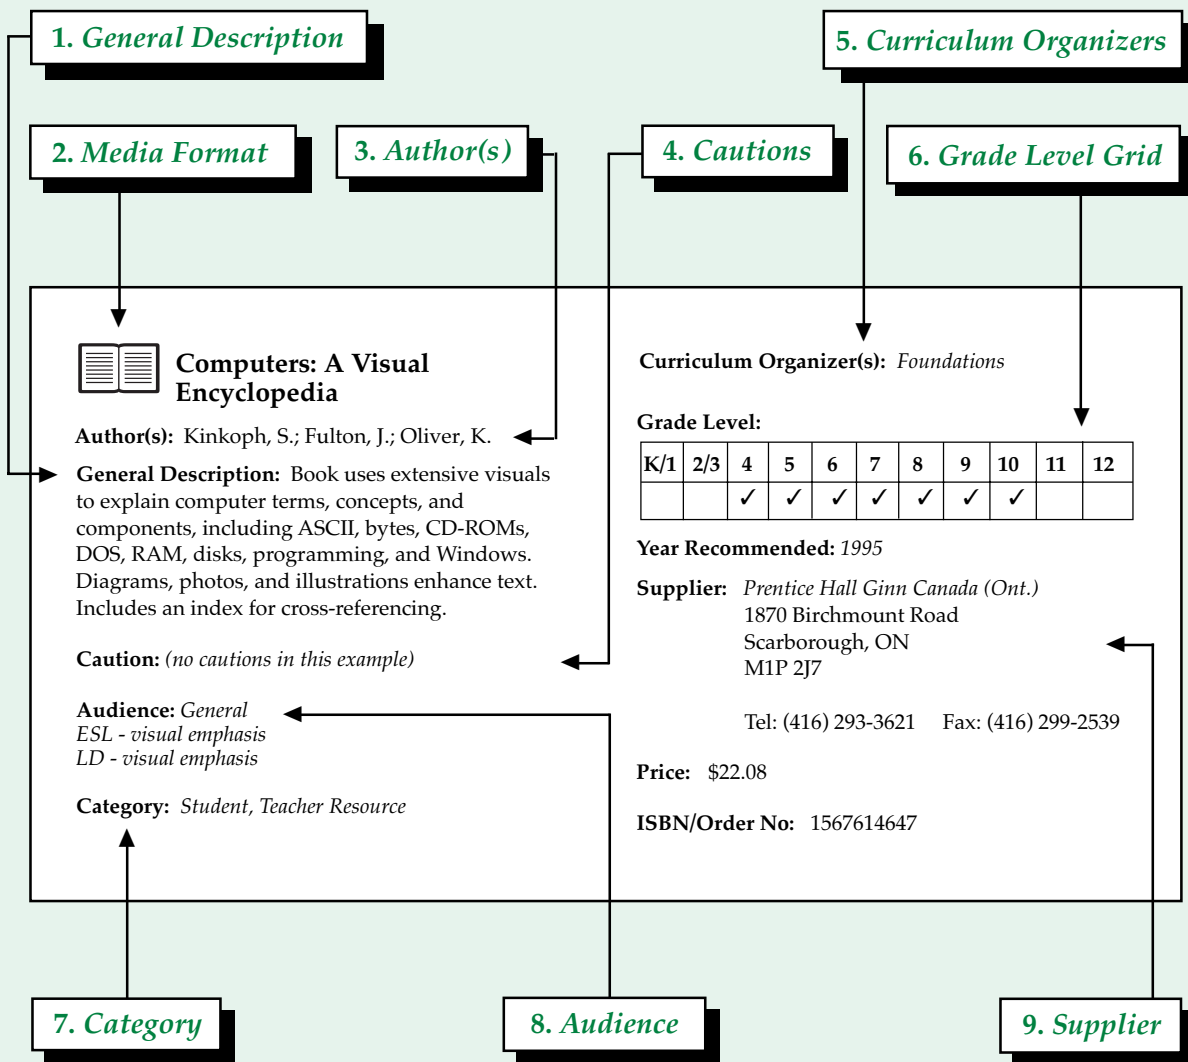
1. General Description

5. Curriculum Organizers

2. Media Format

3. Author(s)

4. Cautions

6. Grade Level Grid

Computers: A Visual Encyclopedia

Author(s): Kinkoph, S.; Fulton, J.; Oliver, K.

General Description: Book uses extensive visuals to explain computer terms, concepts, and components, including ASCII, bytes, CD-ROMs, DOS, RAM, disks, programming, and Windows. Diagrams, photos, and illustrations enhance text. Includes an index for cross-referencing.

Caution: (no cautions in this example)

Audience: General
ESL - visual emphasis
LD - visual emphasis

Category: Student, Teacher Resource

Curriculum Organizer(s): Foundations

Grade Level:

| K/1 | 2/3 | 4 | 5 | 6 | 7 | 8 | 9 | 10 | 11 | 12 |
|---|---|---|---|---|---|---|---|---|---|---|
| | | ✓ | ✓ | ✓ | ✓ | ✓ | ✓ | ✓ | | |

Year Recommended: 1995

Supplier: Prentice Hall Ginn Canada (Ont.)
1870 Birchmount Road
Scarborough, ON
M1P 2J7

Tel: (416) 293-3621 Fax: (416) 299-2539

Price: $22.08

ISBN/Order No: 1567614647

7. Category

8. Audience

9. Supplier